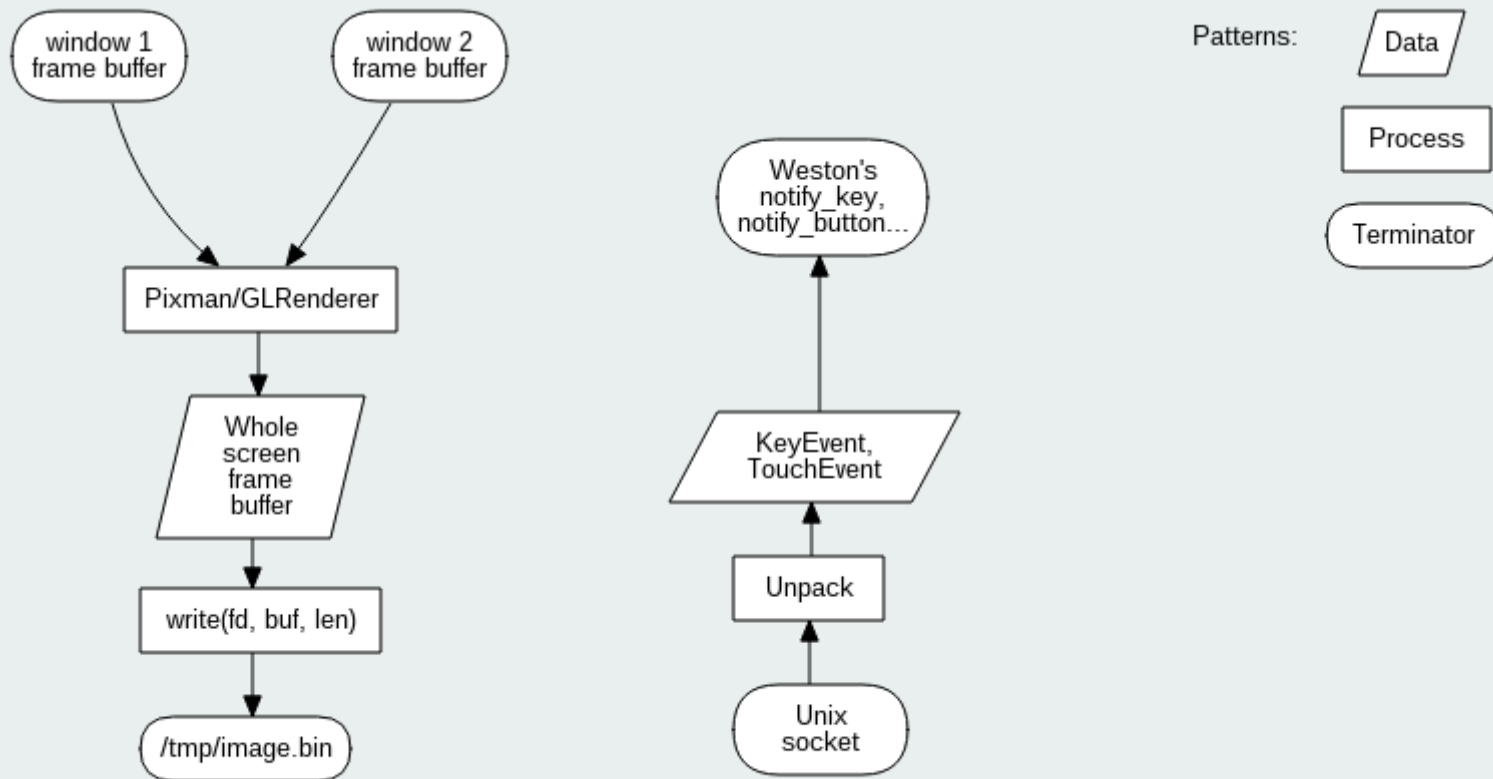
window 1
frame buffer

window 2
frame buffer

Pixman/GLRenderer

Whole
screen
frame
buffer

write(fd, buf, len)

/tmp/image.bin

Weston's
notify_key,
notify_button...

KeyEvent,
TouchEvent

Unpack

Unix
socket

Patterns:

Data

Process

Terminator